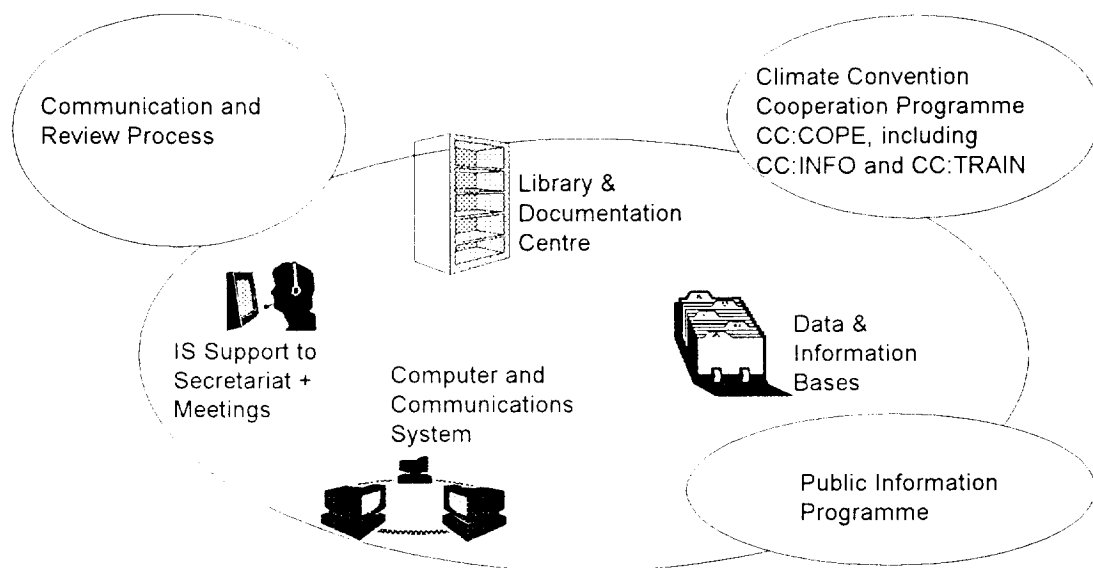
Communication and Review Process

Climate Convention Cooperation Programme CC:COPE, including CC:INFO and CC:TRAIN

Library & Documentation Centre

IS Support to Secretariat + Meetings

Data & Information Bases

Computer and Communications System

Public Information Programme